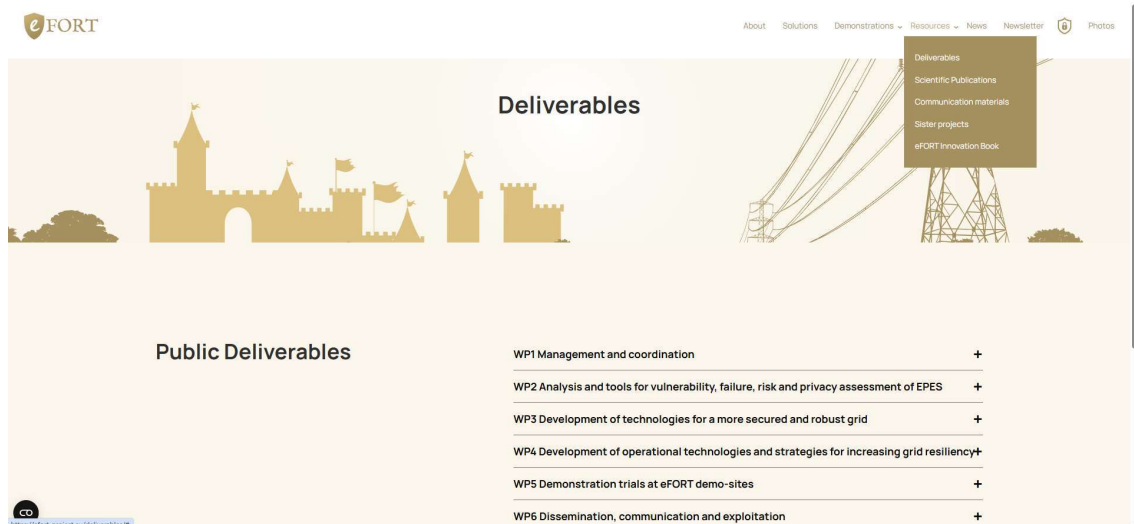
eFORT

About Solutions Demonstrations Resources News Newsletter Photos

Deliverables
Scientific Publications
Communication materials
Sister projects
eFORT Innovation Book

Deliverables

Public Deliverables

WP1 Management and coordination +

WP2 Analysis and tools for vulnerability, failure, risk and privacy assessment of EPES +

WP3 Development of technologies for a more secured and robust grid +

WP4 Development of operational technologies and strategies for increasing grid resiliency +

WP5 Demonstration trials at eFORT demo-sites +

WP6 Dissemination, communication and exploitation +

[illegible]